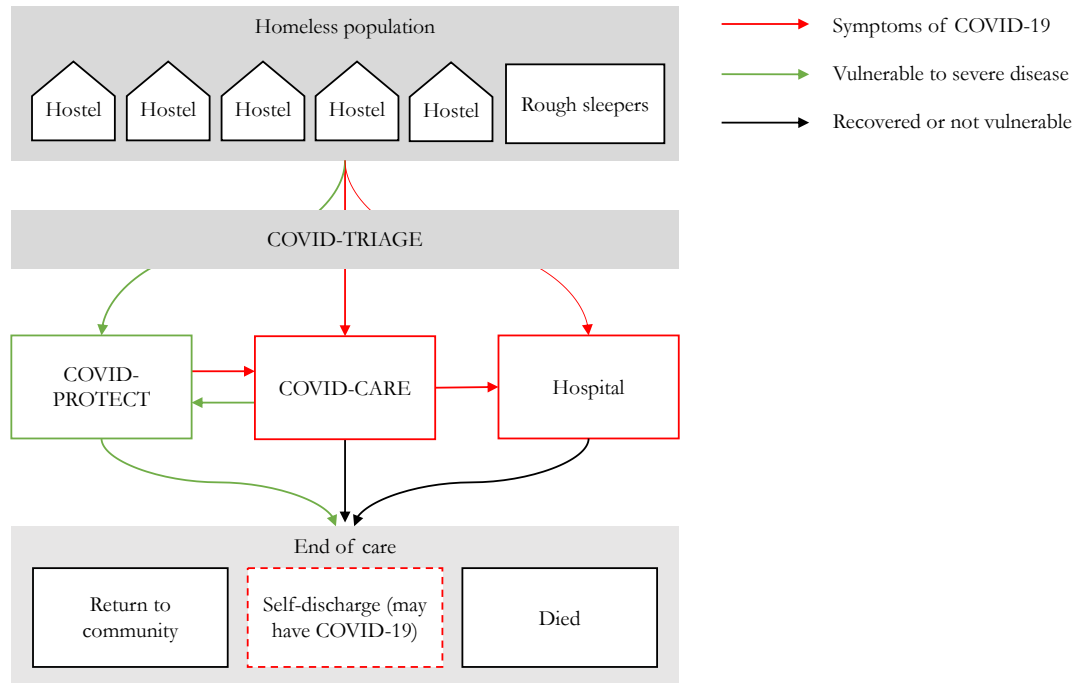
Homeless population

Hostel

Hostel

Hostel

Hostel

Hostel

Rough sleepers

Symptoms of COVID-19

Vulnerable to severe disease

Recovered or not vulnerable

COVID-TRIAGE

COVID-PROTECT

COVID-CARE

Hospital

End of care

Return to community

Self-discharge (may have COVID-19)

Died